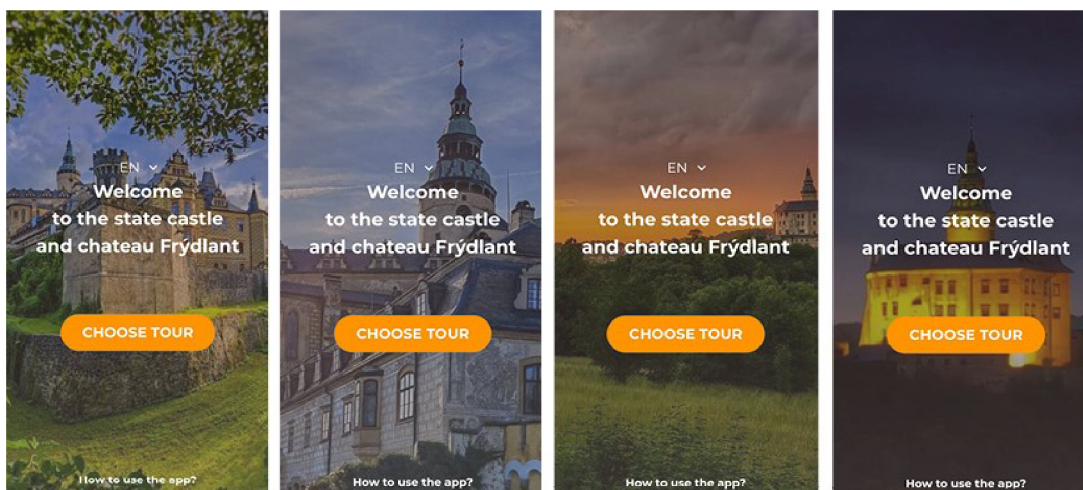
EN

Welcome to the state castle and chateau Frýdlant

CHOOSE TOUR

How to use the app?

EN

Welcome to the state castle and chateau Frýdlant

CHOOSE TOUR

How to use the app?

EN

Welcome to the state castle and chateau Frýdlant

CHOOSE TOUR

How to use the app?

EN

Welcome to the state castle and chateau Frýdlant

CHOOSE TOUR

How to use the app?